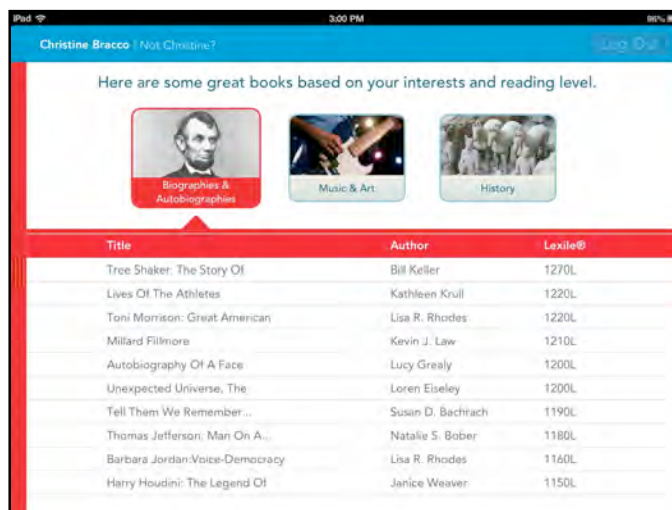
iPad 3:00 PM 96%

Christine Bracco | Not Christine? Log Out

Here are some great books based on your interests and reading level.

Biographies & Autobiographies

Music & Art

History

| Title | Author | Lexile® |
|---|---|---|
| Tree Shaker: The Story Of | Bill Keller | 1270L |
| Lives Of The Athletes | Kathleen Krull | 1220L |
| Toni Morrison: Great American | Lisa R. Rhodes | 1220L |
| Millard Fillmore | Kevin J. Law | 1210L |
| Autobiography Of A Face | Lucy Grealy | 1200L |
| Unexpected Universe, The | Loren Eiseley | 1200L |
| Tell Them We Remember... | Susan D. Bachrach | 1190L |
| Thomas Jefferson: Man On A... | Natalie S. Bober | 1180L |
| Barbara Jordan:Voice-Democracy | Lisa R. Rhodes | 1160L |
| Harry Houdini: The Legend Of | Janice Weaver | 1150L |